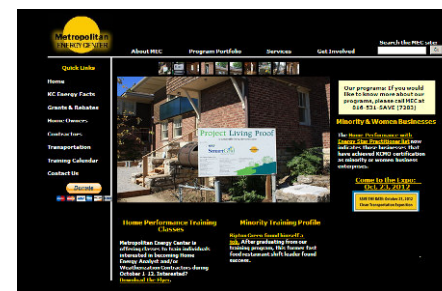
Metropolitan ENERGY CENTER

About MEC Program Portfolio Services Get Involved

Search the MEC site

Quick Links

Home

KC Energy Facts

Grants & Rebates

Home Owners

Contractors

Transportation

Training Calendar

Contact Us

Donate

Project Living Proof

Our programs! If you would like to know more about our programs, please call MEC at 816-531-SAVE (7283)

Minority & Women Businesses

The Home Performance with Energy Star Practitioner list now indicates those businesses that have achieved KCMO certification as minority or women business enterprises.

Come to the Expo: Oct. 23, 2012

SAVE THE DATE October 23, 2012 Clean Transportation Expo

Home Performance Training Classes

Metropolitan Energy Center is offering classes to train individuals interested in becoming Home Energy Analyst and/or Weatherization Contractors during October 1 - 12. Interested? Download the flyer.

Minority Training Profile

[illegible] job. After graduating from our training program, this former fast food restaurant shift leader found success.